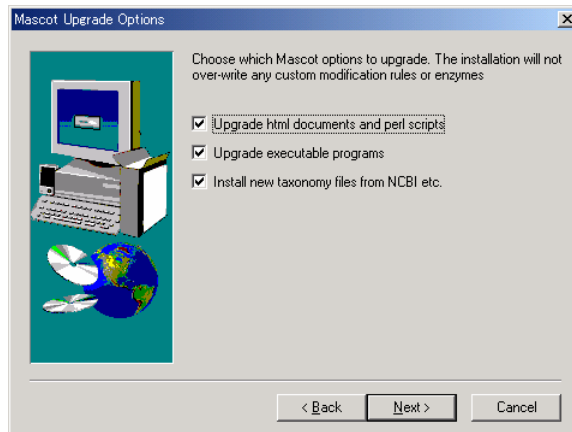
Mascot Upgrade Options

Choose which Mascot options to upgrade. The installation will not over-write any custom modification rules or enzymes

Upgrade html documents and perl scripts

Upgrade executable programs

Install new taxonomy files from NCBI etc.

< Back

Next >

Cancel